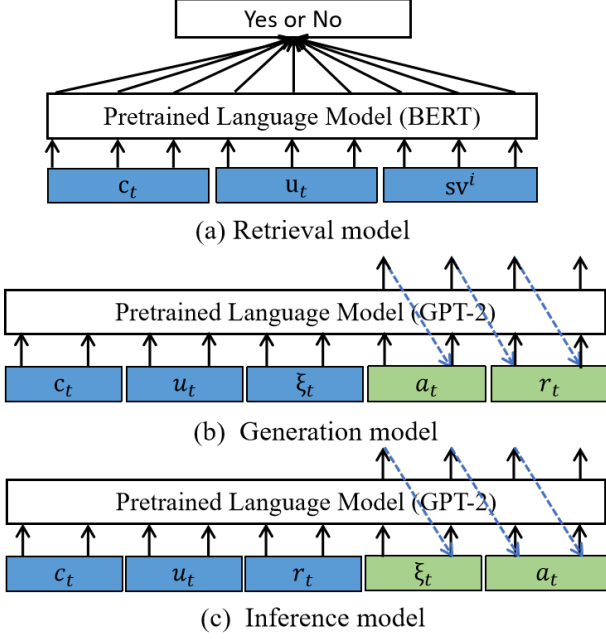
Yes or No

Pretrained Language Model (BERT)

$c_t$ $u_t$ $sv^i$

(a) Retrieval model

Pretrained Language Model (GPT-2)

$c_t$ $u_t$ $\xi_t$ $a_t$ $r_t$

(b) Generation model

Pretrained Language Model (GPT-2)

$c_t$ $u_t$ $r_t$ $\xi_t$ $a_t$

(c) Inference model